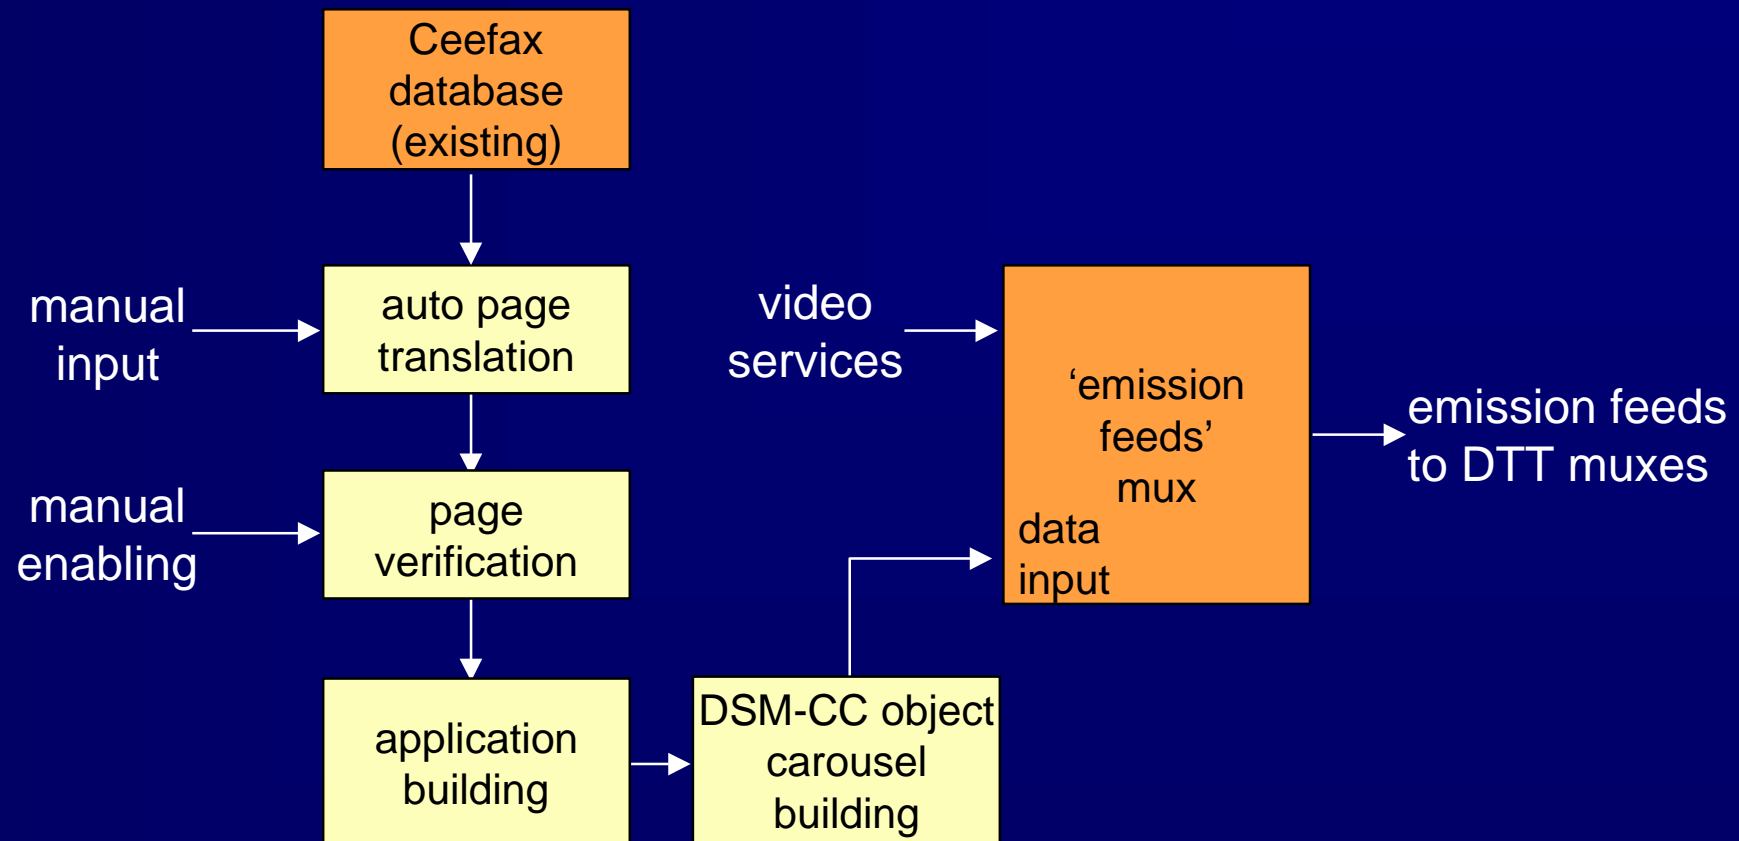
Ceefax database (existing)

manual input

auto page translation

video services

'emission feeds' mux

data input

emission feeds to DTT muxes

manual enabling

page verification

application building

DSM-CC object carousel building